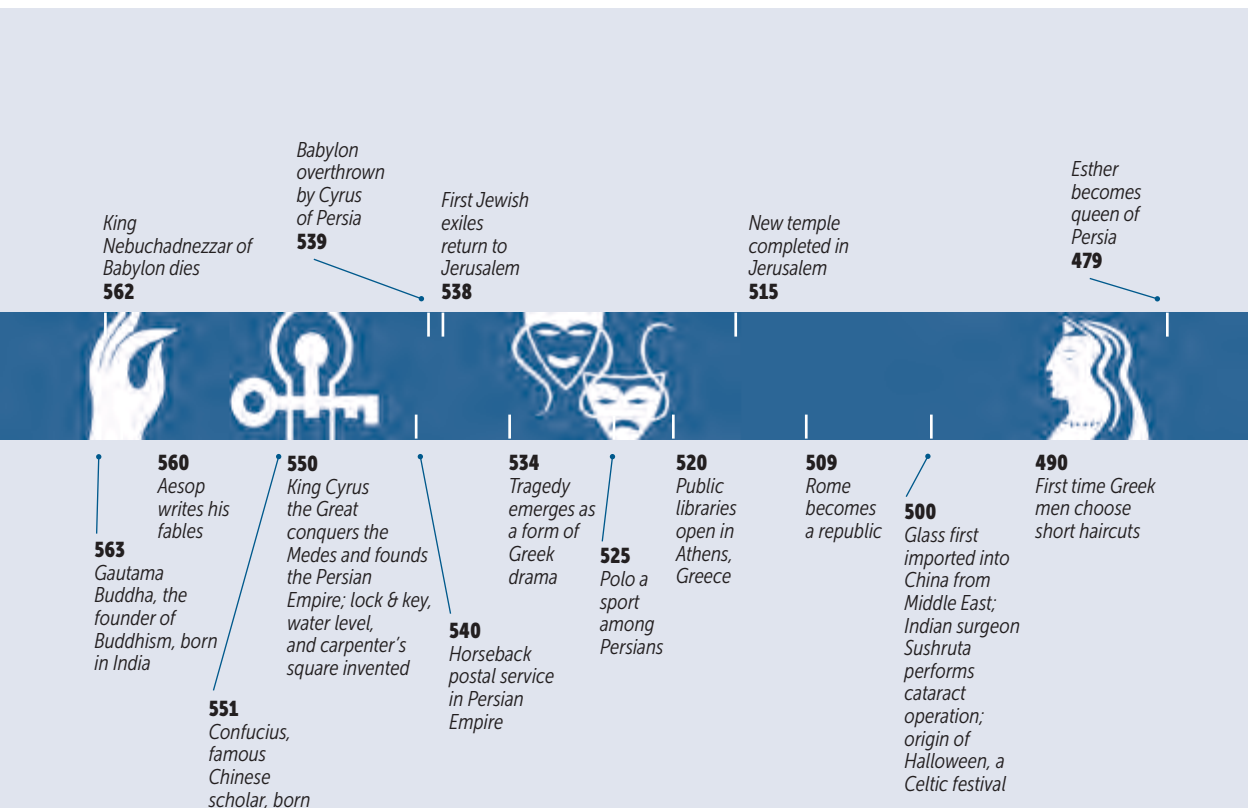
King Nebuchadnezzar of Babylon dies
562

Babylon overthrown by Cyrus of Persia
539

First Jewish exiles return to Jerusalem
538

New temple completed in Jerusalem
515

Esther becomes queen of Persia
479

563
Gautama Buddha, the founder of Buddhism, born in India

560
Aesop writes his fables

551
Confucius, famous Chinese scholar, born

550
King Cyrus the Great conquers the Medes and founds the Persian Empire; lock & key, water level, and carpenter's square invented

540
Horseback postal service in Persian Empire

534
Tragedy emerges as a form of Greek drama

525
Polo a sport among Persians

520
Public libraries open in Athens, Greece

509
Rome becomes a republic

500
Glass first imported into China from Middle East; Indian surgeon Sushruta performs cataract operation; origin of Halloween, a Celtic festival

490
First time Greek men choose short haircuts